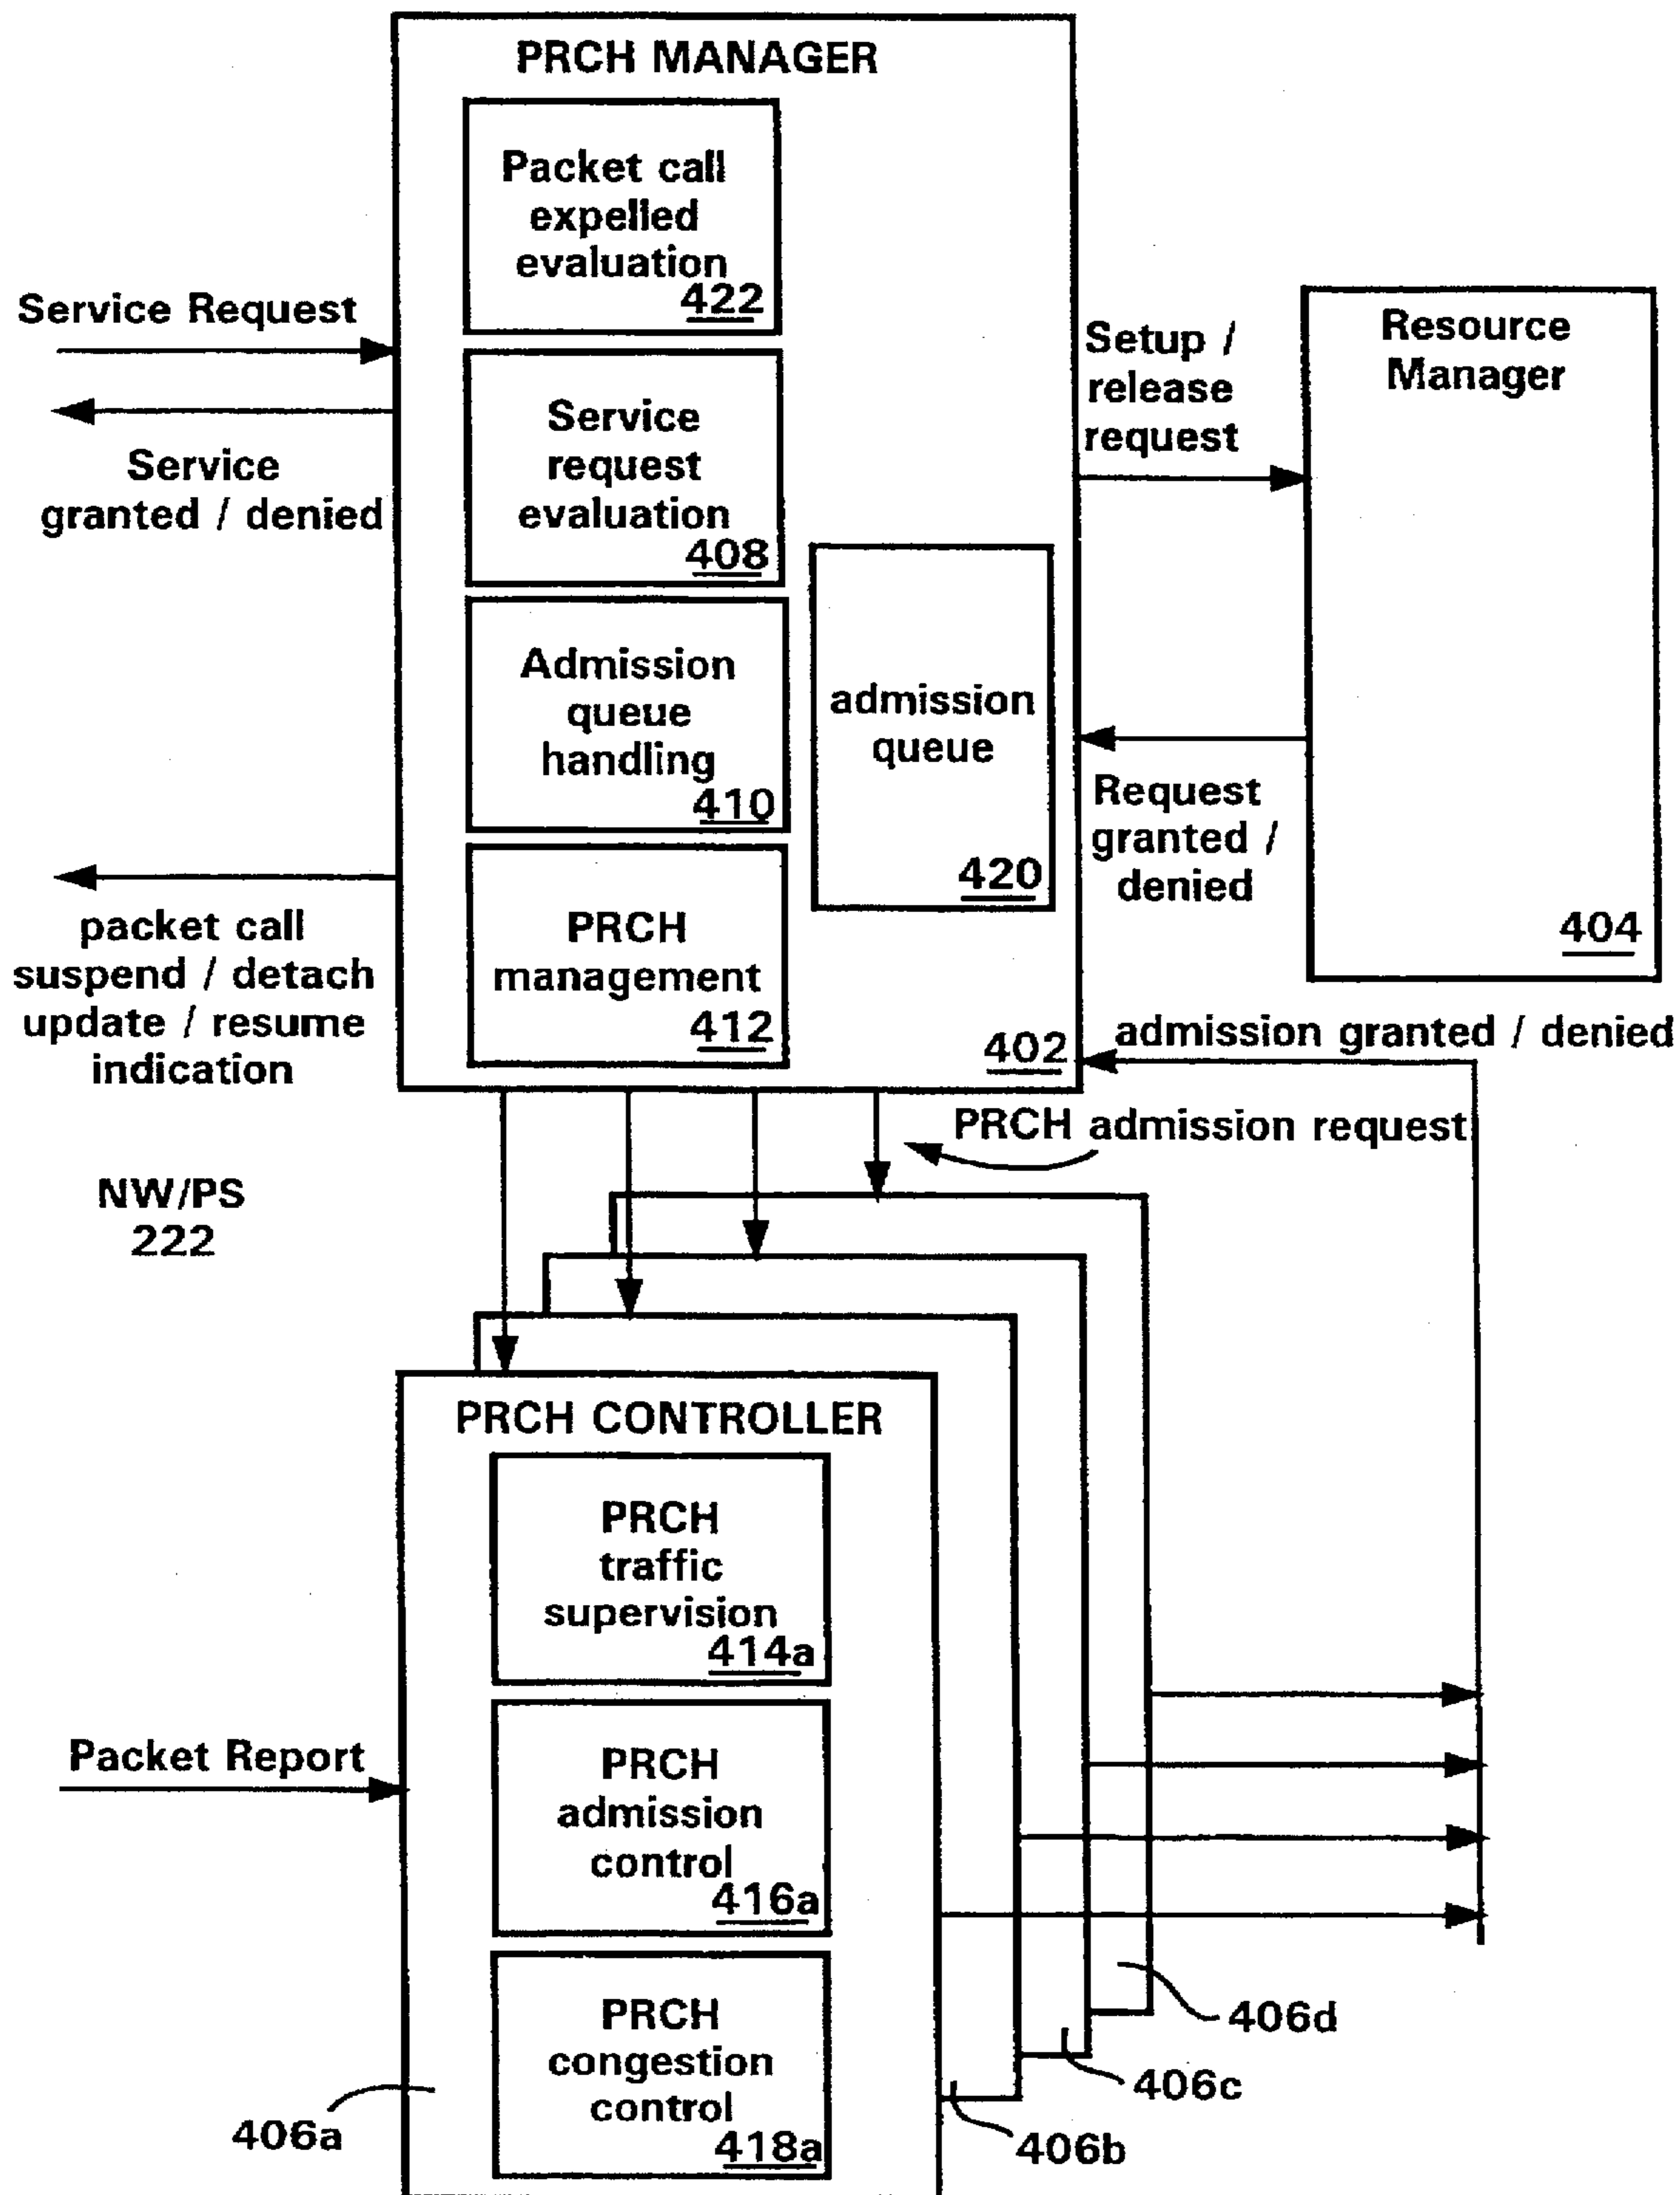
PRCH MANAGER

Packet call expelled evaluation 422

Service Request

Service granted / denied

Service request evaluation 408

Setup / release request

Resource Manager

Admission queue handling 410

admission queue 420

Request granted / denied

404

packet call suspend / detach update / resume indication

PRCH management 412

402

admission granted / denied

PRCH admission request

NW/PS 222

PRCH CONTROLLER

PRCH traffic supervision 414a

Packet Report

PRCH admission control 416a

PRCH congestion control 418a

406a

406b

406c

406d